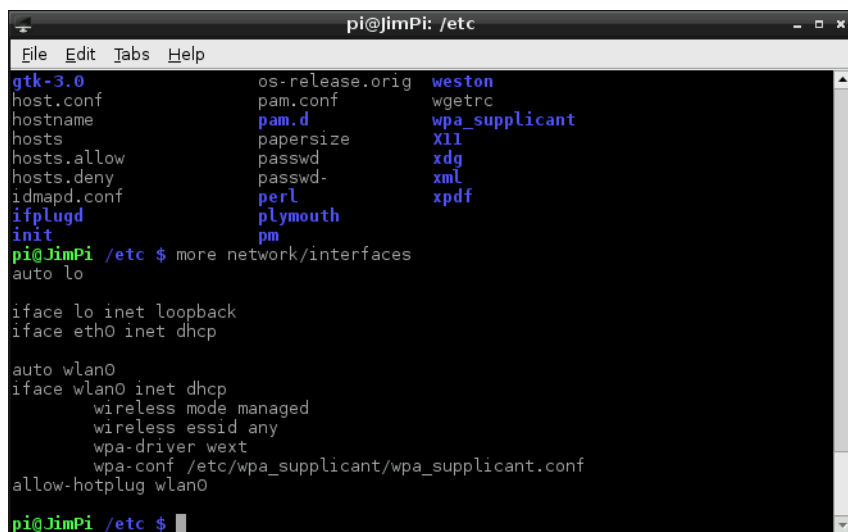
pi@JimPi: /etc

File Edit Tabs Help

gtk-3.0 os-release.orig weston
host.conf pam.conf wgetrc
hostname pam.d wpa_supplicant
hosts papersize X11
hosts.allow passwd xdg
hosts.deny passwd- xml
idmapd.conf perl xpdf
ifplugd plymouth
init pm
pi@JimPi /etc $ more network/interfaces
auto lo

iface lo inet loopback
iface eth0 inet dhcp

auto wlan0
iface wlan0 inet dhcp
wireless mode managed
wireless essid any
wpa-driver wext
wpa-conf /etc/wpa_supplicant/wpa_supplicant.conf
allow-hotplug wlan0

pi@JimPi /etc $